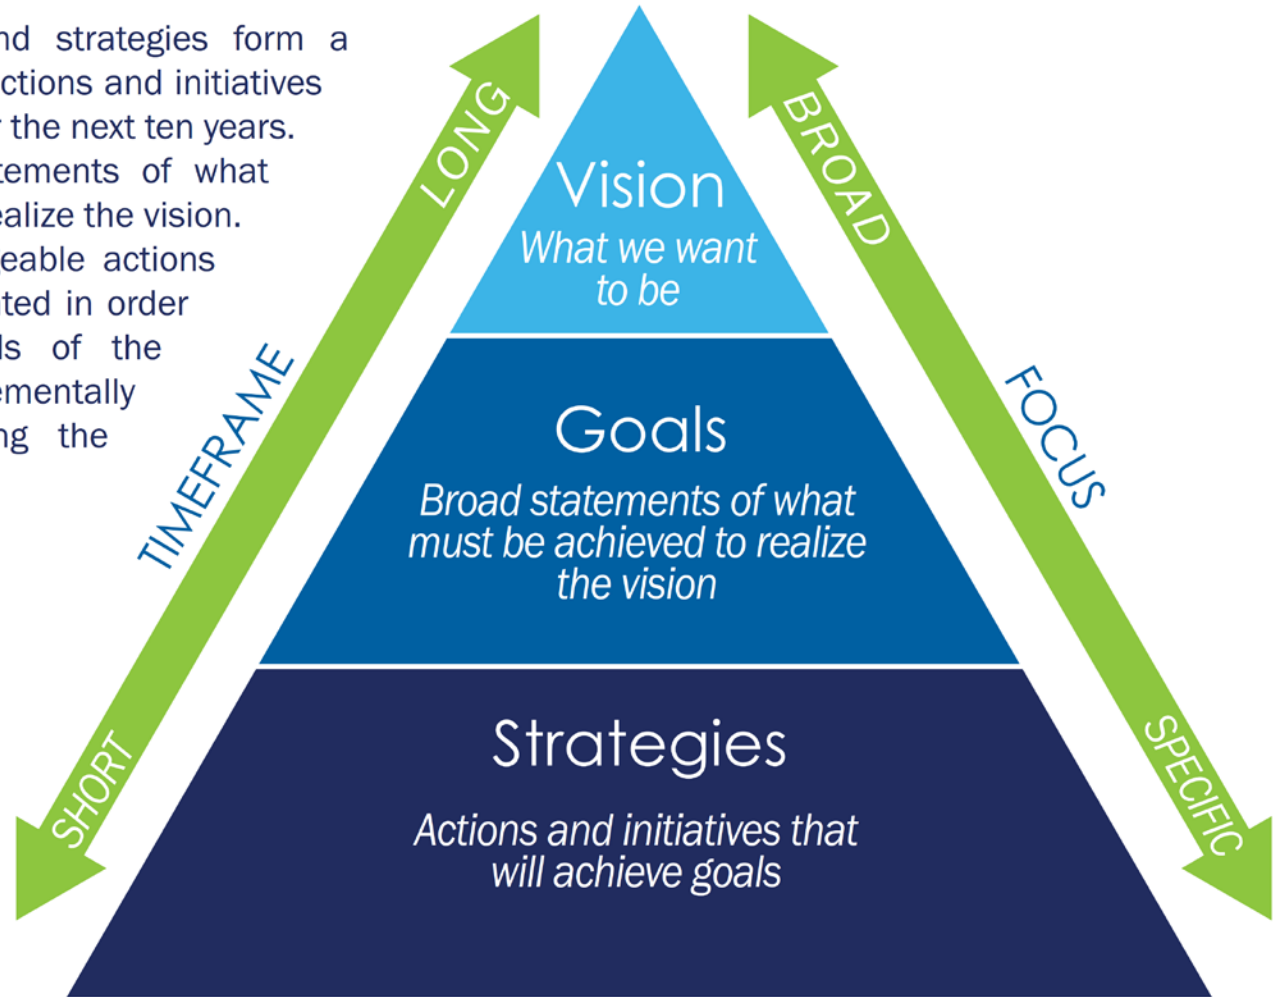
nd strategies form a
ctions and initiatives
r the next ten years.
tements of what
ealize the vision.
eable actions
ted in order
ls of the
ementally
ng the

LONG

TIMEFRAME

SHORT

Vision
What we want to be

Goals
Broad statements of what must be achieved to realize the vision

Strategies
Actions and initiatives that will achieve goals

BROAD

FOCUS

SPECIFIC